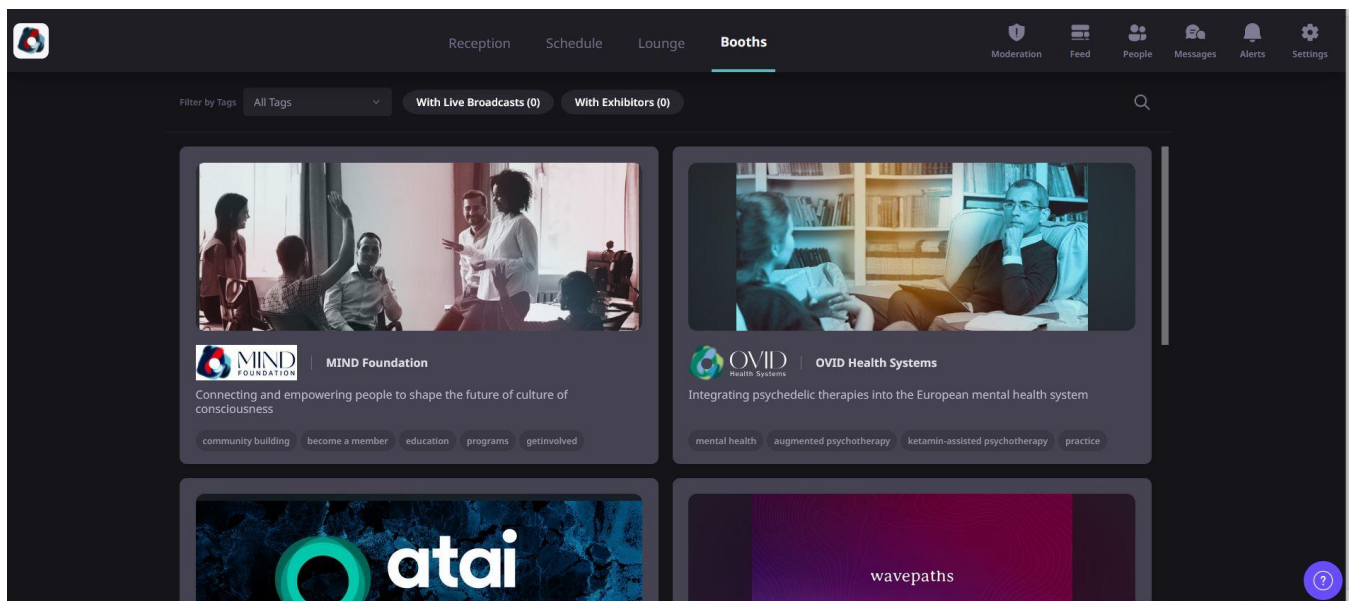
Reception Schedule Lounge Booths

Moderation Feed People Messages Alerts Settings

Filter by Tags All Tags

With Live Broadcasts (0) With Exhibitors (0)

MIND FOUNDATION

MIND Foundation

Connecting and empowering people to shape the future of culture of consciousness

community building become a member education programs getinvolved

OVID Health Systems

OVID Health Systems

Integrating psychedelic therapies into the European mental health system

mental health augmented psychotherapy ketamin-assisted psychotherapy practice

atai

wavepaths

?